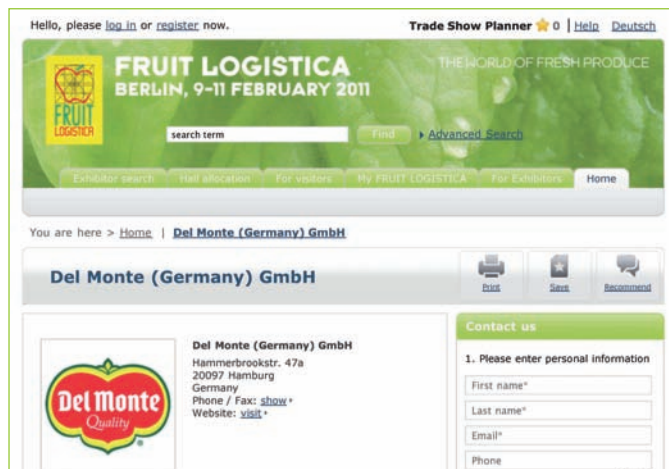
Hello, please log in or register now.

Trade Show Planner 0 | Help Deutsch

FRUIT LOGISTICA

FRUIT LOGISTICA
BERLIN, 9-11 FEBRUARY 2011

THE WORLD OF FRESH PRODUCE

search term

Find

Advanced Search

Exhibitor search | Hall allocation | For visitors | My FRUIT LOGISTICA | For Exhibitors | Home

You are here > Home | Del Monte (Germany) GmbH

Del Monte (Germany) GmbH

Print | Save | Recommend

Del Monte Quality

Del Monte (Germany) GmbH
Hammerbrookstr. 47a
20097 Hamburg
Germany
Phone / Fax: show
Website: visit

Contact us

1. Please enter personal information

First name*

Last name*

Email*

Phone